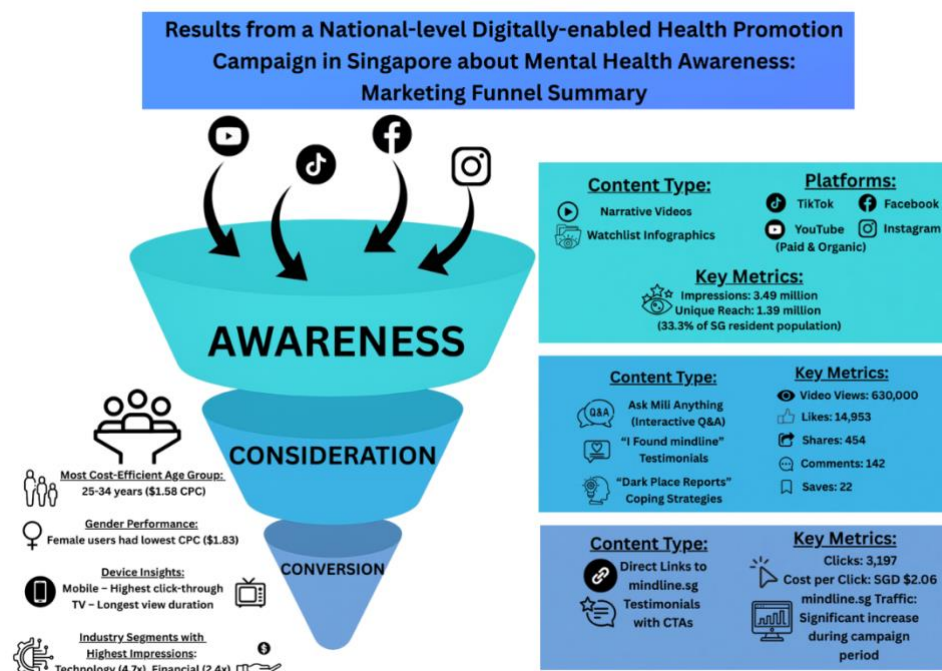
Results from a National-level Digitally-enabled Health Promotion Campaign in Singapore about Mental Health Awareness: Marketing Funnel Summary

AWARENESS

CONSIDERATION

CONVERSION

Content Type:
Narrative Videos
Watchlist Infographics

Platforms:
TikTok
Facebook
YouTube
Instagram
(Paid & Organic)

Key Metrics:
Impressions: 3.49 million
Unique Reach: 1.39 million
(33.3% of SG resident population)

Content Type:
Q&A Ask Mili Anything (Interactive Q&A)
"I Found mindline" Testimonials
"Dark Place Reports" Coping Strategies

Key Metrics:
Video Views: 630,000
Likes: 14,953
Shares: 454
Comments: 142
Saves: 22

Content Type:
Direct Links to mindline.sg
Testimonials with CTAs

Key Metrics:
Clicks: 3,197
Cost per Click: SGD $2.06
mindline.sg Traffic: Significant increase during campaign period

Most Cost-Efficient Age Group:
25-34 years ($1.58 CPC)

Gender Performance:
Female users had lowest CPC ($1.83)

Device Insights:
Mobile – Highest click-through
TV – Longest view duration

Industry Segments with Highest Impressions:
Technology (4.7x), Financial (2.4x)